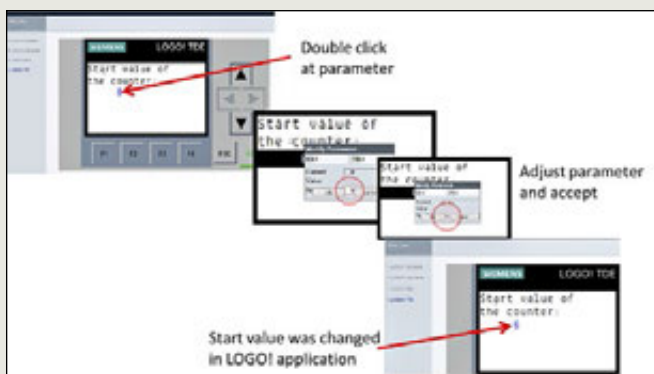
SIEMENS LOGO! TDE

Start value of the counter:
0

Double click at parameter

ESC

Start value of the counter

Start value of the counter

Adjust parameter and accept

SIEMENS LOGO! TDE

Start value of the counter:
5

Start value was changed in LOGO! application